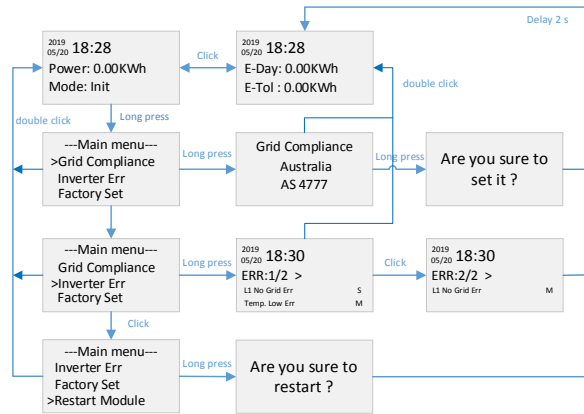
Delay 2 s

2019
05/20 18:28
Power: 0.00KWh
Mode: Init

Click

2019
05/20 18:28
E-Day: 0.00KWh
E-Tol : 0.00KWh

double click

double click

Long press

---Main menu---
>Grid Compliance
Inverter Err
Factory Set

Long press

Grid Compliance
Australia
AS 4777

Long press

Are you sure to set it ?

---Main menu---
Grid Compliance
>Inverter Err
Factory Set

Long press

2019
05/20 18:30
ERR:1/2 >
L1 No Grid Err S
Temp. Low Err M

Click

2019
05/20 18:30
ERR:2/2 >
L1 No Grid Err M

Click

---Main menu---
Inverter Err
Factory Set
>Restart Module

Long press

Are you sure to restart ?